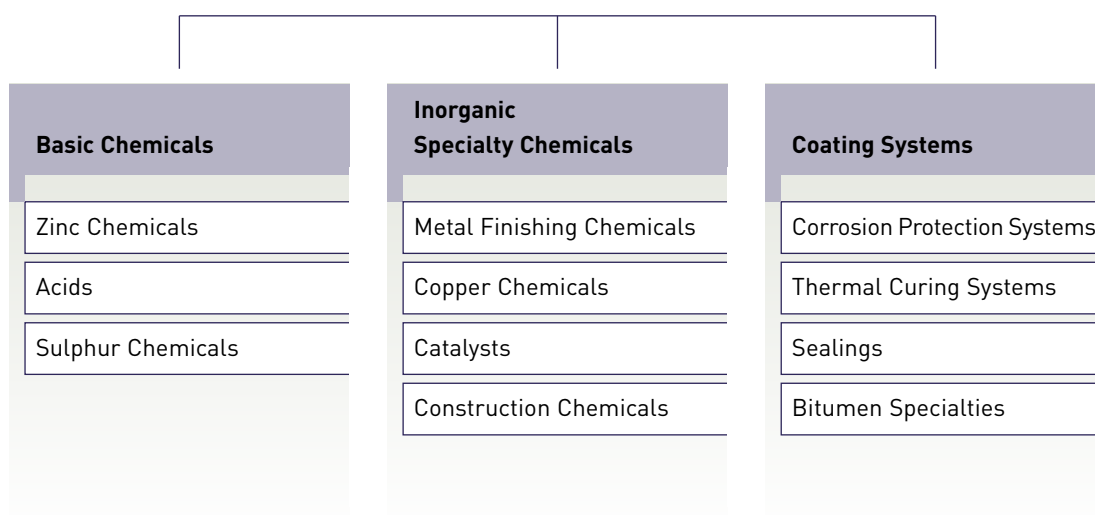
Basic Chemicals

Zinc Chemicals

Acids

Sulphur Chemicals

Inorganic Specialty Chemicals

Metal Finishing Chemicals

Copper Chemicals

Catalysts

Construction Chemicals

Coating Systems

Corrosion Protection Systems

Thermal Curing Systems

Sealings

Bitumen Specialties